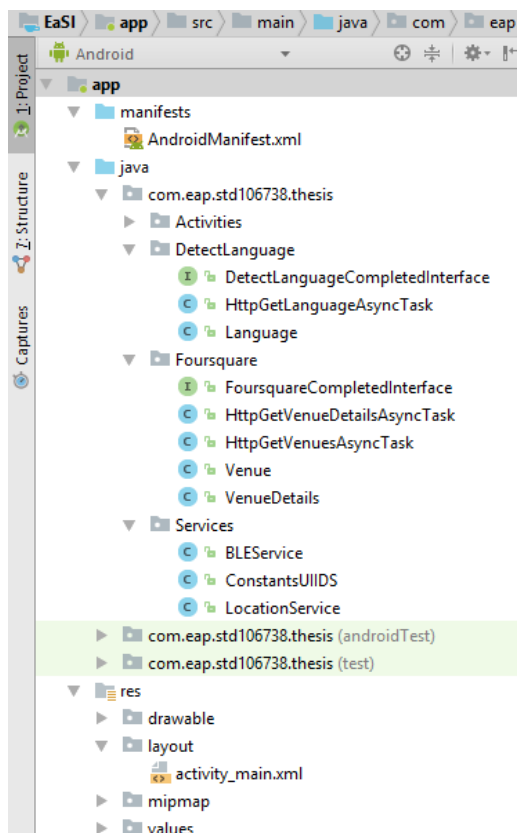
EaSI app src main java com eap

1: Project
7: Structure
Captures

Android

app
manifests
AndroidManifest.xml
java
com.eap.std106738.thesis
Activities
DetectLanguage
I DetectLanguageCompletedInterface
C HttpGetLanguageAsyncTask
C Language
Foursquare
I FoursquareCompletedInterface
C HttpGetVenueDetailsAsyncTask
C HttpGetVenuesAsyncTask
C Venue
C VenueDetails
Services
C BLEService
C ConstantsUIIDS
C LocationService
com.eap.std106738.thesis (androidTest)
com.eap.std106738.thesis (test)
res
drawable
layout
activity_main.xml
mipmap
values